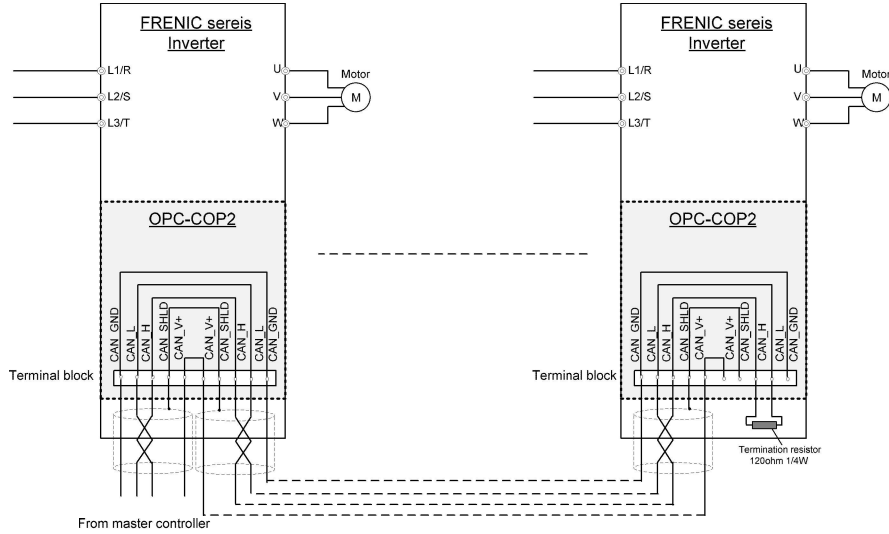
FRENIC sereis
Inverter

L1/R
L2/S
L3/T

U
V
W
Motor
M

OPC-COP2

CAN_GND
CAN_L
CAN_H
CAN_SHLD
CAN_V+
CAN_V+
CAN_SHLD
CAN_H
CAN_L
CAN_GND

Terminal block

From master controller

FRENIC sereis
Inverter

L1/R
L2/S
L3/T

U
V
W
Motor
M

OPC-COP2

CAN_GND
CAN_L
CAN_H
CAN_SHLD
CAN_V+
CAN_V+
CAN_SHLD
CAN_H
CAN_L
CAN_GND

Terminal block

Termination resistor
120ohm 1/4W